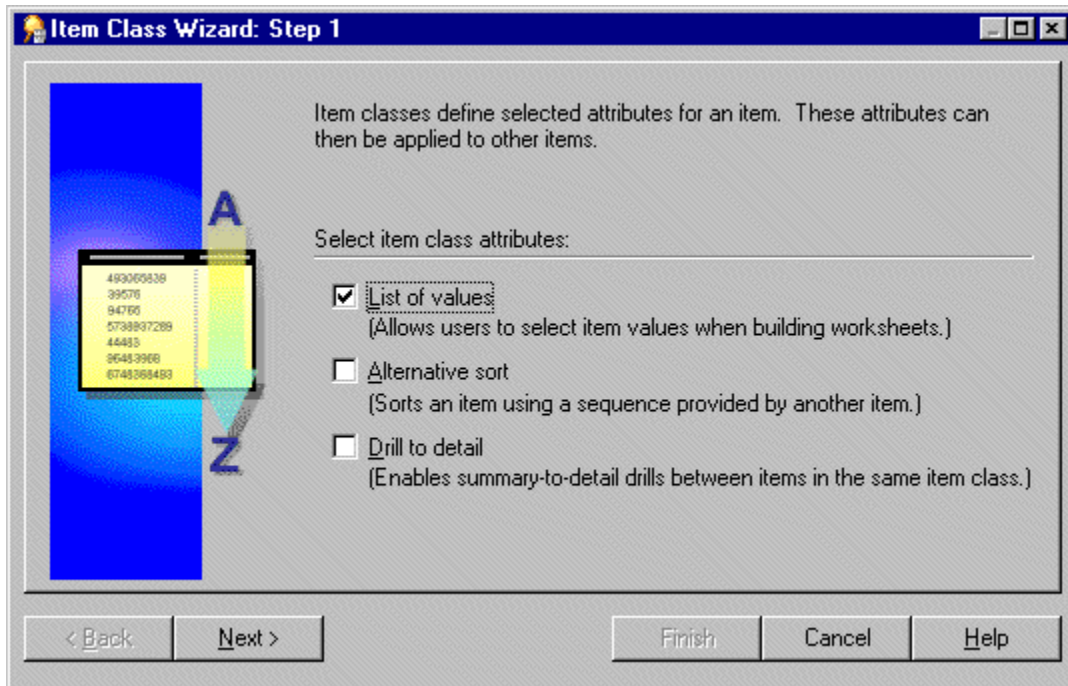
Item Class Wizard: Step 1

Item classes define selected attributes for an item. These attributes can then be applied to other items.

A

493066839
39576
94766
5738937289
44483
96483968
6748368493

Z

Select item class attributes:

☑ List of values
(Allows users to select item values when building worksheets.)

☐ Alternative sort
(Sorts an item using a sequence provided by another item.)

☐ Drill to detail
(Enables summary-to-detail drills between items in the same item class.)

< Back | Next > | Finish | Cancel | Help